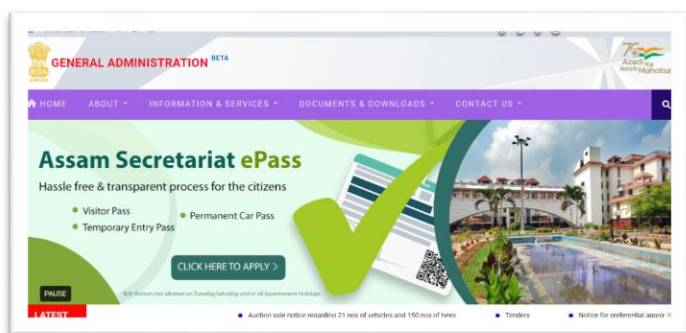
GENERAL ADMINISTRATION BETA

75 Azadi Ka Amrit Mahotsav

HOME ABOUT INFORMATION & SERVICES DOCUMENTS & DOWNLOADS CONTACT US

Assam Secretariat ePass

Hassle free & transparent process for the citizens

Visitor Pass
Temporary Entry Pass
Permanent Car Pass

CLICK HERE TO APPLY >

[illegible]

PAUSE

LATEST

Auction sale notice regarding 21 nos of vehicles and 150 nos of tyres
Tenders
Notice for preferential appoi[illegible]